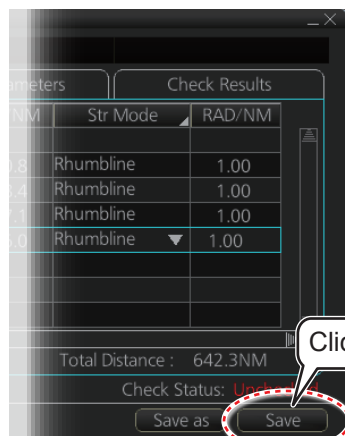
_ X

meters | Check Results

| NM | Str Mode | RAD/NM |
|---|---|---|
| | Rhumbline | 1.00 |
| | Rhumbline | 1.00 |
| | Rhumbline | 1.00 |
| | Rhumbline ▼ | 1.00 |

Clic

Total Distance : 642.3NM

Check Status: Unch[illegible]

Save as

Save